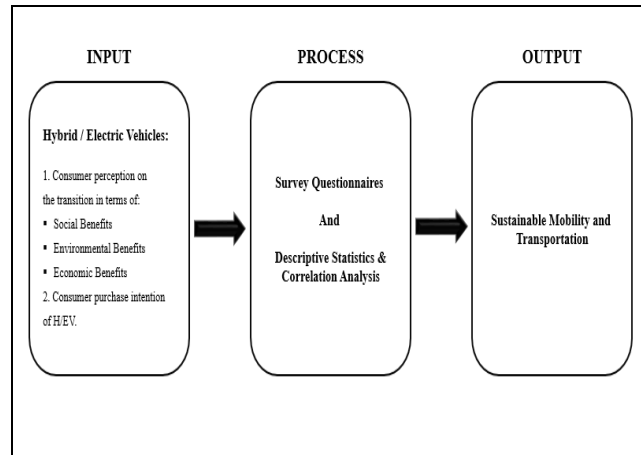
INPUT

Hybrid / Electric Vehicles:

1. Consumer perception on the transition in terms of:
- Social Benefits
- Environmental Benefits
- Economic Benefits
2. Consumer purchase intention of H/EV.

PROCESS

Survey Questionnaires

And

Descriptive Statistics & Correlation Analysis

OUTPUT

Sustainable Mobility and Transportation